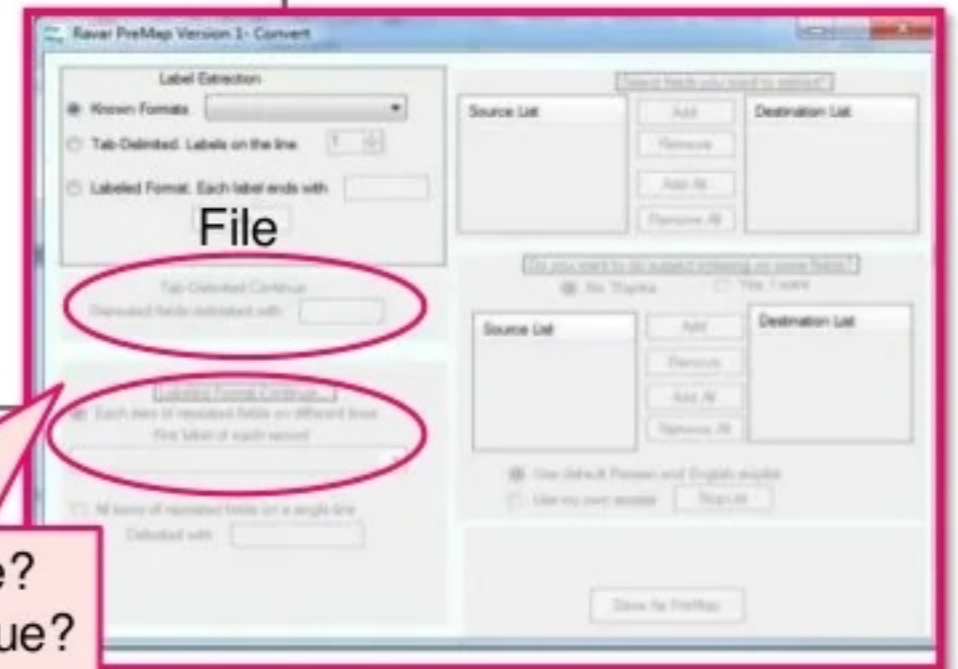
Ravar PreMap Version 1- Convert

Label Extraction

Known Formats

Tab-Delimited. Labels on the line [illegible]

Labeled Format. Each label ends with

File

Tab-Delimited Continue

Repeated fields delimited with

Labeled Format Continue...

Each item of repeated fields on different lines

First label of each record

All items of repeated fields on a single line

Delimited with

Select fields you want to extract

Source List

Add

Remove

Add All

Remove All

Destination List

Do you want to do subject indexing on some fields?

No Thanks

Yes, I want

Source List

Add

Remove

Add All

Remove All

Destination List

Use default Persian and English stoplist

Use my own stoplist

Stop list

Save As PreMap

e?

ue?